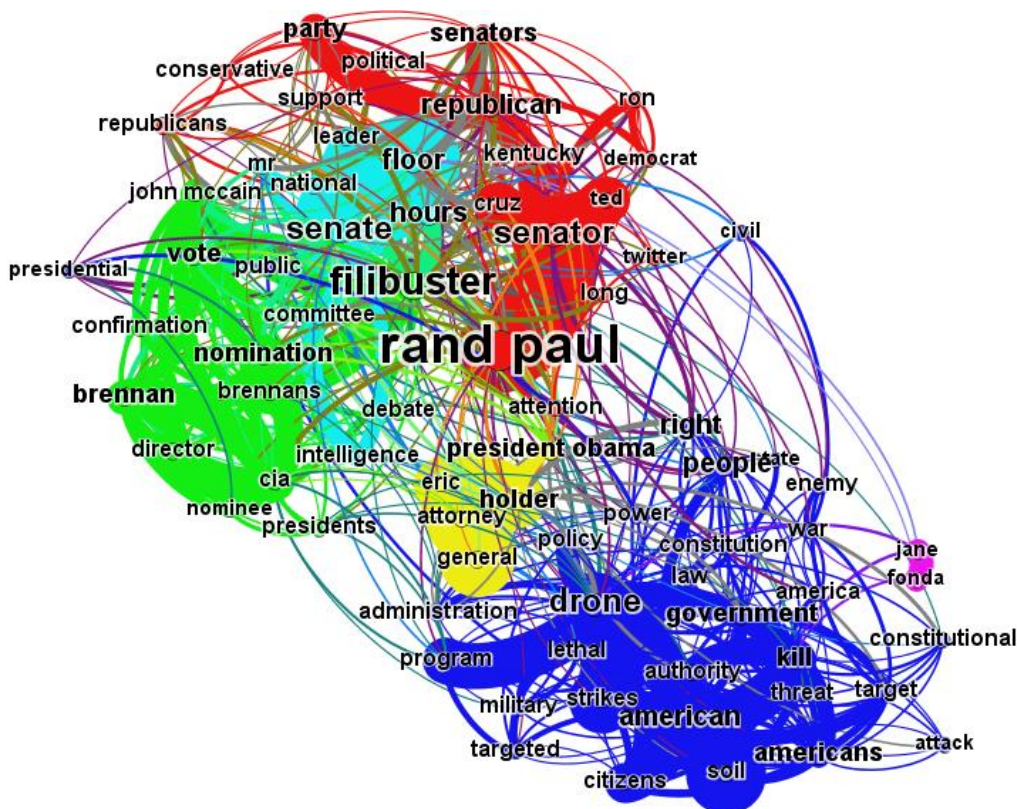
party
senators
political
conservative
support
republican
ron
republicans
leader
kentucky
democrat
mr
floor
john mccain
national
cruz
ted
hours
senate
senator
civil
twitter
presidential
vote
public
filibuster
long
confirmation
committee
nomination
rand paul
brennan
brennans
debate
attention
right
director
intelligence
president obama
people
state
cia
eric
holder
enemy
nominee
presidents
attorney
power
war
policy
constitution
jane
general
law
fonda
america
administration
drone
government
constitutional
program
lethal
kill
authority
threat
target
military
strikes
american
targeted
americans
attack
citizens
soil